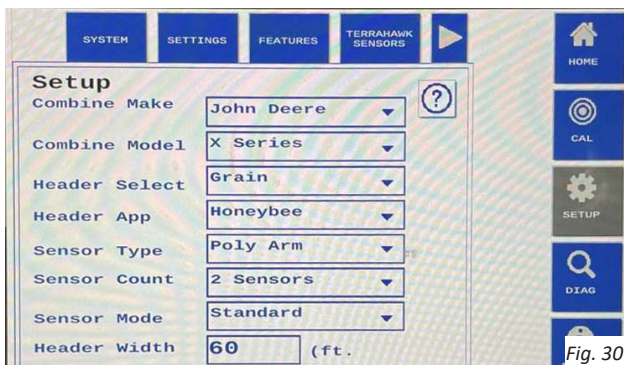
SYSTEM SETTINGS FEATURES TERRAHAWK SENSORS

HOME

CAL

SETUP

DIAG

Setup

?

| | |
|---|---|
| Combine Make | John Deere |
| Combine Model | X Series |
| Header Select | Grain |
| Header App | Honeybee |
| Sensor Type | Poly Arm |
| Sensor Count | 2 Sensors |
| Sensor Mode | Standard |
| Header Width | 60 (ft. |

Fig. 30